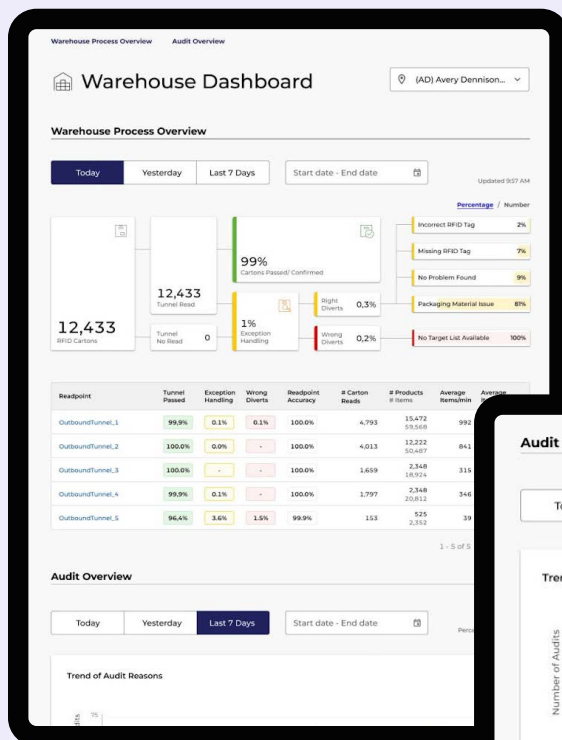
Warehouse Process Overview Audit Overview

Warehouse Dashboard

(AD) Avery Dennison...

Warehouse Process Overview

Today Yesterday Last 7 Days

Start date - End date

Updated 9:57 AM

Percentage / Number

12,433
RFID Cartons

12,433
Tunnel Read

Tunnel No Read 0

99%
Cartons Passed/ Confirmed

1%
Exception Handling

Right Diverts 0,3%

Wrong Diverts 0,2%

Incorrect RFID Tag 2%

Missing RFID Tag 7%

No Problem Found 9%

Packaging Material Issue 81%

No Target List Available 100%

| Readpoint | Tunnel Passed | Exception Handling | Wrong Diverts | Readpoint Accuracy | # Carton Reads | # Products # Items | Average Items/min | Average |
|---|---|---|---|---|---|---|---|---|
| OutboundTunnel_1 | 99,9% | 0.1% | 0.1% | 100.0% | 4,793 | 15,472 59,568 | 992 | |
| OutboundTunnel_2 | 100.0% | 0.0% | - | 100.0% | 4,013 | 12,222 50,487 | 841 | |
| OutboundTunnel_3 | 100.0% | - | - | 100.0% | 1,659 | 2,348 18,924 | 315 | |
| OutboundTunnel_4 | 99,9% | 0.1% | - | 100.0% | 1,797 | 2,348 20,812 | 346 | |
| OutboundTunnel_5 | 96,4% | 3.6% | 1.5% | 99.9% | 153 | 525 2,352 | 39 | |

1 - 5 of 5

Audit Overview

Today Yesterday Last 7 Days

Start date - End date

Perc

Trend of Audit Reasons

Audits 3%

Audit

To

Tre

Number of Audits